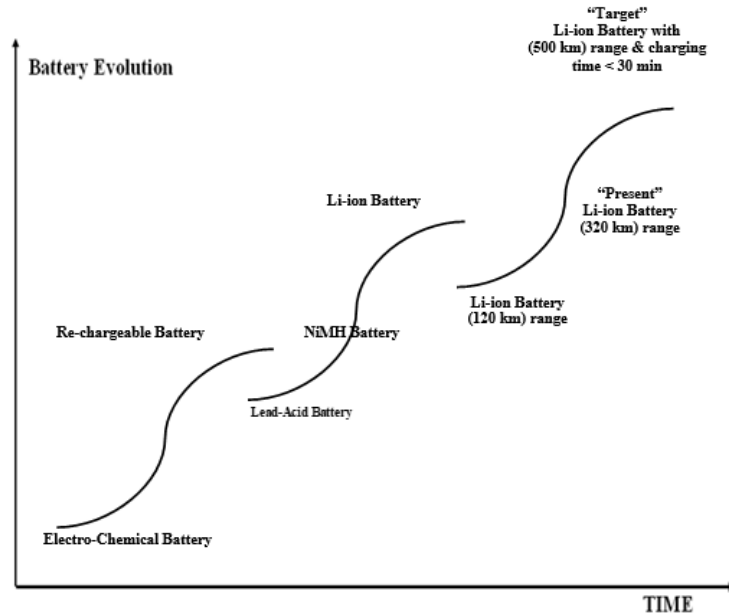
"Target"
Li-ion Battery with
(500 km) range & charging
time < 30 min

Battery Evolution

Li-ion Battery

"Present"
Li-ion Battery
(320 km) range

Li-ion Battery
(120 km) range

Re-chargeable Battery

NiMH Battery

Lead-Acid Battery

Electro-Chemical Battery

TIME